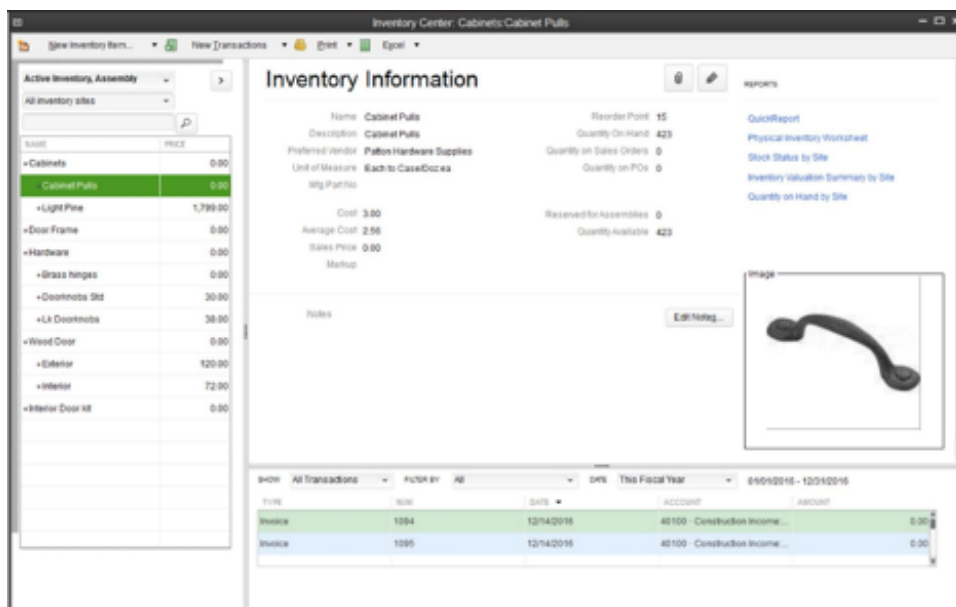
Inventory Center: Cabinets:Cabinet Pulls

New Inventory Item... New Transactions Print Excel

Active Inventory, Assembly
All inventory sites

| NAME | PRICE |
|---|---|
| Cabinets | 0.00 |
| Cabinet Pulls | 0.00 |
| Light Pine | 1,799.00 |
| Door Frame | 0.00 |
| Hardware | 0.00 |
| Brass hinges | 0.00 |
| Doorknobs Std | 30.00 |
| Lk Doorknobs | 38.00 |
| Wood Door | 0.00 |
| Exterior | 120.00 |
| Interior | 72.00 |
| Interior Door kit | 0.00 |

Inventory Information

Name Cabinet Pulls
Description Cabinet Pulls
Preferred Vendor Patton Hardware Supplies
Unit of Measure Each to Case/Doz:ea
Mfg Part No

Cost 3.00
Average Cost 2.56
Sales Price 0.00
Markup

Reorder Point 15
Quantity On Hand 423
Quantity on Sales Orders 0
Quantity on POs 0

Reserved for Assemblies 0
Quantity Available 423

Notes
Edit Notes...

REPORTS
QuickReport
Physical Inventory Worksheet
Stock Status by Site
Inventory Valuation Summary by Site
Quantity on Hand by Site

Image

SHOW All Transactions FILTER BY All DATE This Fiscal Year 01/01/2016 - 12/31/2016

| TYPE | NUM | DATE | ACCOUNT | AMOUNT |
|---|---|---|---|---|
| Invoice | 1094 | 12/14/2016 | 40100 · Construction Income... | 0.00 |
| Invoice | 1095 | 12/14/2016 | 40100 · Construction Income... | 0.00 |